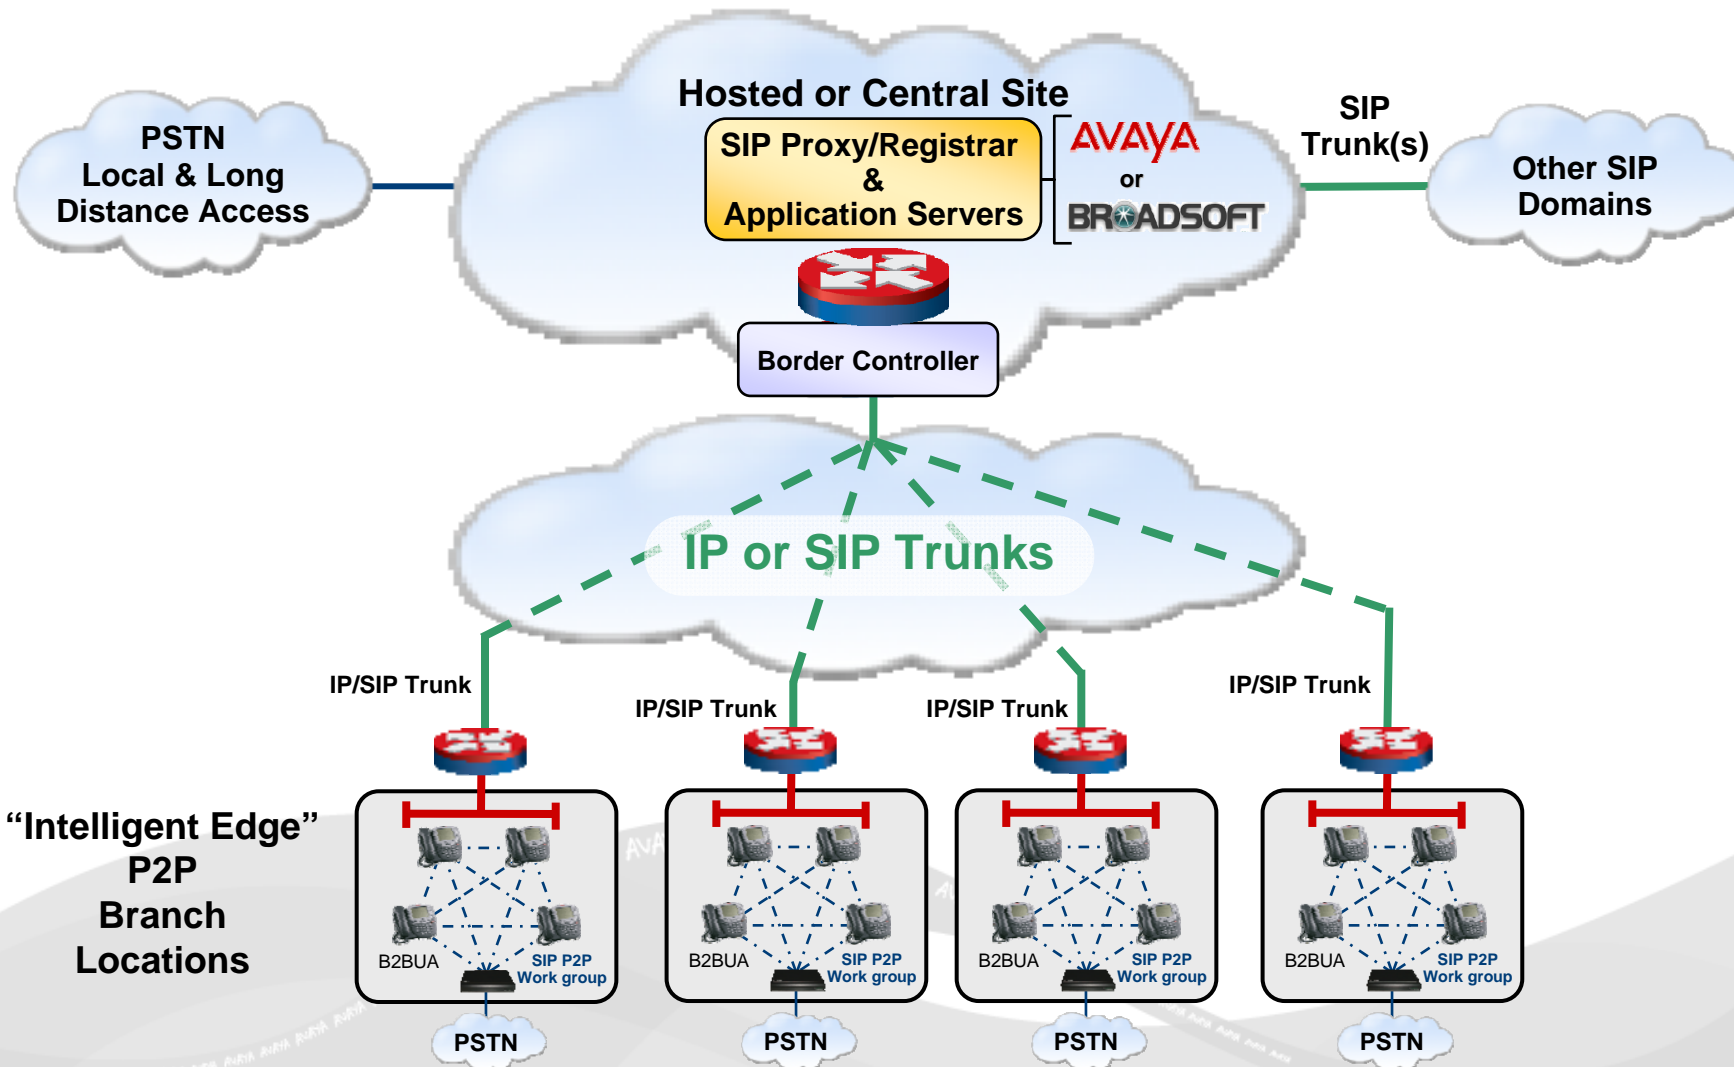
PSTN
Local & Long
Distance Access

Hosted or Central Site

SIP Proxy/Registrar
&
Application Servers

AVAYA
or
BROADSOFT

SIP
Trunk(s)

Other SIP
Domains

Border Controller

IP or SIP Trunks

IP/SIP Trunk

IP/SIP Trunk

IP/SIP Trunk

IP/SIP Trunk

“Intelligent Edge”
P2P
Branch
Locations

B2BUA
SIP P2P
Work group

B2BUA
SIP P2P
Work group

B2BUA
SIP P2P
Work group

B2BUA
SIP P2P
Work group

PSTN

PSTN

PSTN

PSTN